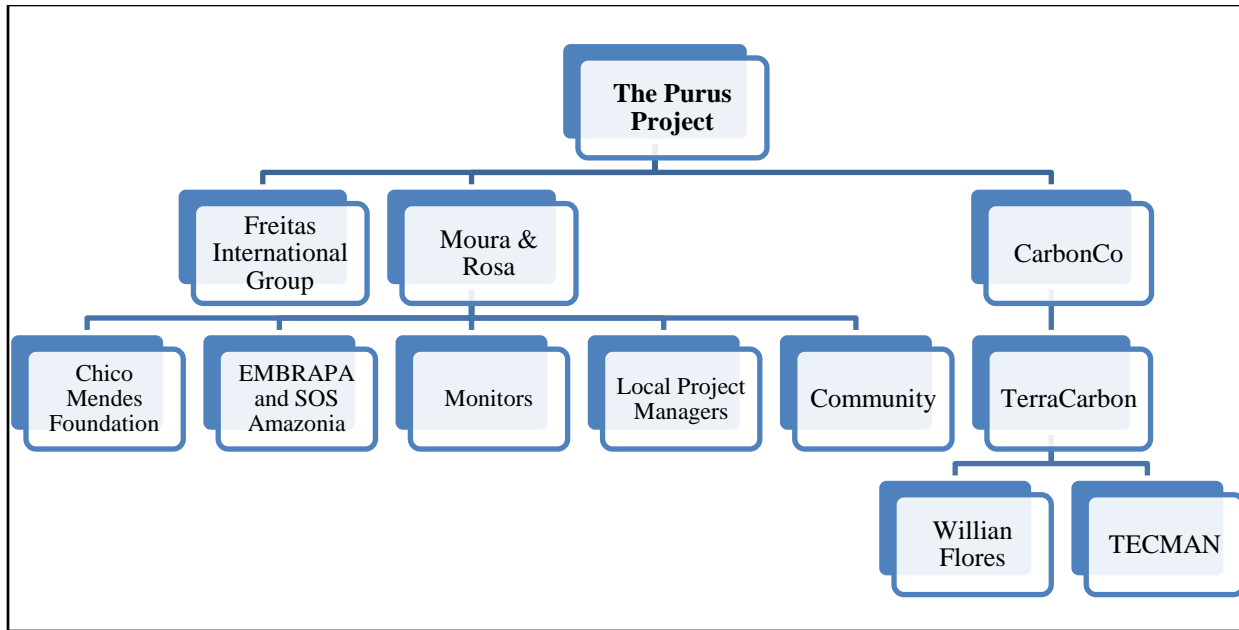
The Purus Project

Freitas International Group

Moura & Rosa

CarbonCo

Chico Mendes Foundation

EMBRAPA and SOS Amazonia

Monitors

Local Project Managers

Community

TerraCarbon

Willian Flores

TECMAN